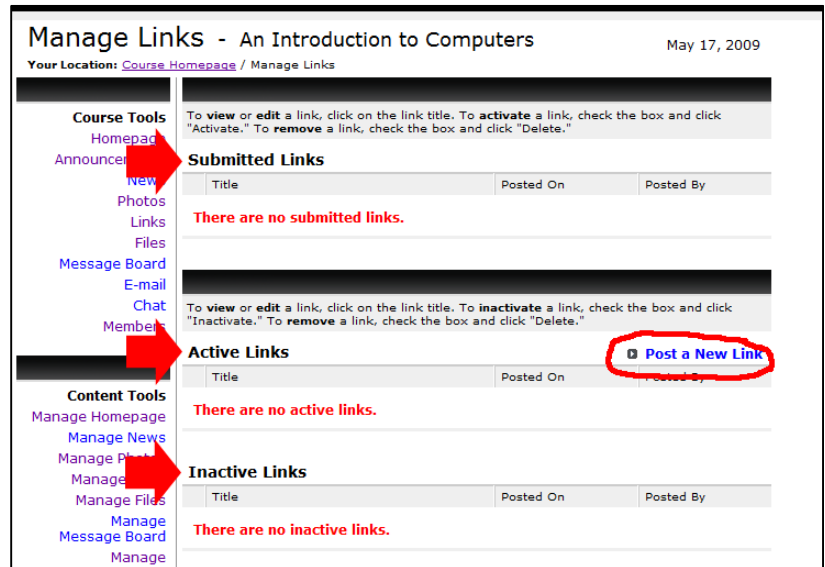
Manage Links - An Introduction to Computers

May 17, 2009

Your Location: Course Homepage / Manage Links

Course Tools
Homepag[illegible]
Announce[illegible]
New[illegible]
Photos
Links
Files
Message Board
E-mail
Chat
Member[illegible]

Content Tools
Manage Homepage
Manage News
Manage Pho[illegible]
Manage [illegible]
Manage Files
Manage Message Board
Manage

To **view** or **edit** a link, click on the link title. To **activate** a link, check the box and click "Activate." To **remove** a link, check the box and click "Delete."

Submitted Links

| Title | Posted On | Posted By |
|---|---|---|

There are no submitted links.

To **view** or **edit** a link, click on the link title. To **inactivate** a link, check the box and click "Inactivate." To **remove** a link, check the box and click "Delete."

Active Links

Post a New Link

| Title | Posted On | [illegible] |
|---|---|---|

There are no active links.

Inactive Links

| Title | Posted On | Posted By |
|---|---|---|

There are no inactive links.